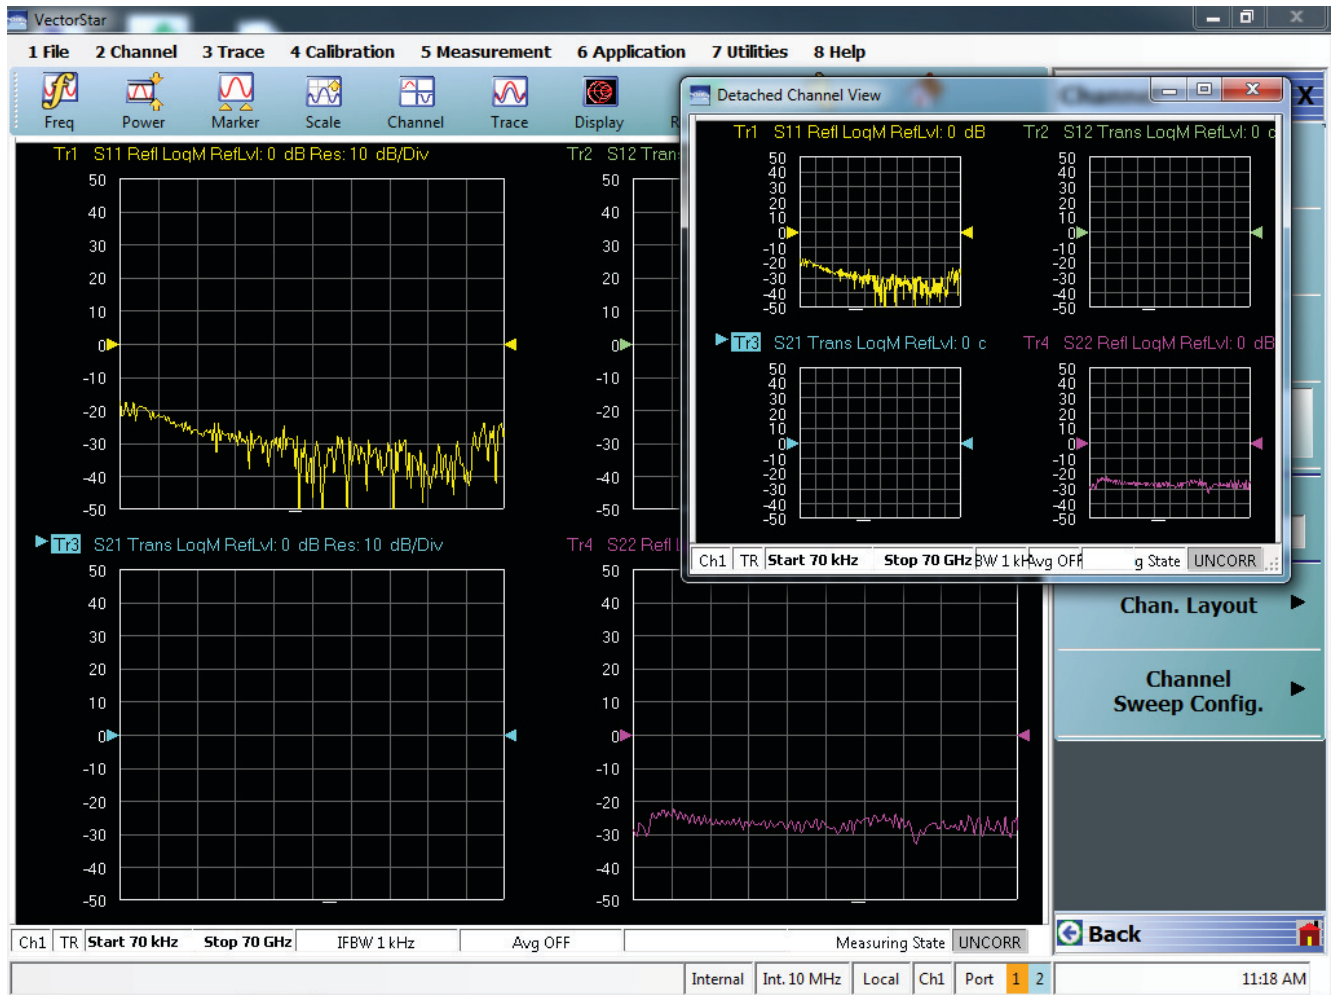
VectorStar

1 File 2 Channel 3 Trace 4 Calibration 5 Measurement 6 Application 7 Utilities 8 Help

Freq Power Marker Scale Channel Trace Display R

Tr1 S11 Refl LogM RefLvl: 0 dB Res: 10 dB/Div

50 40 30 20 10 0 -10 -20 -30 -40 -50

Tr2 S12 Tran

50 40 30 20 10 0 -10 -20 -30 -40 -50

Tr3 S21 Trans LogM RefLvl: 0 dB Res: 10 dB/Div

50 40 30 20 10 0 -10 -20 -30 -40 -50

Tr4 S22 Refl

50 40 30 20 10 0 -10 -20 -30 -40 -50

Detached Channel View

Tr1 S11 Refl LogM RefLvl: 0 dB

50 40 30 20 10 0 -10 -20 -30 -40 -50

Tr2 S12 Trans LogM RefLvl: 0 c

50 40 30 20 10 0 -10 -20 -30 -40 -50

Tr3 S21 Trans LogM RefLvl: 0 c

50 40 30 20 10 0 -10 -20 -30 -40 -50

Tr4 S22 Refl LogM RefLvl: 0 dB

50 40 30 20 10 0 -10 -20 -30 -40 -50

Ch1 TR Start 70 kHz Stop 70 GHz BW 1 kH Avg OFF g State UNCORR

Chan. Layout

Channel Sweep Config.

Back

Ch1 TR Start 70 kHz Stop 70 GHz IFBW 1 kHz Avg OFF Measuring State UNCORR

Internal Int. 10 MHz Local Ch1 Port 1 2 11:18 AM